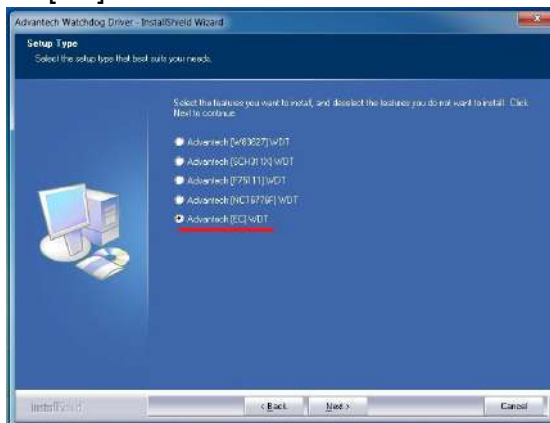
Advantech Watchdog Driver - InstallShield Wizard

Setup Type

Select the setup type that best suits your needs.

Select the features you want to install, and deselect the features you do not want to install. Click Next to continue.

Advantech [W83627] WDT

Advantech [SCH311X] WDT

Advantech [F75111] WDT

Advantech [NCT6776F] WDT

Advantech [EC] WDT

InstallShield

< Back

Next >

Cancel